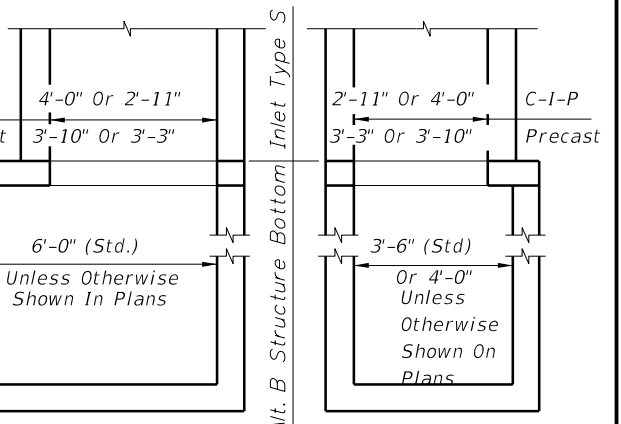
4'-0" Or 2'-11"

t 3'-10" Or 3'-3"

6'-0" (Std.)

Unless Otherwise Shown In Plans

lt. B Structure Bottom Inlet Type S

2'-11" Or 4'-0"

3'-3" Or 3'-10"

C-I-P

Precast

3'-6" (Std)

Or 4'-0"

Unless Otherwise Shown On Plans